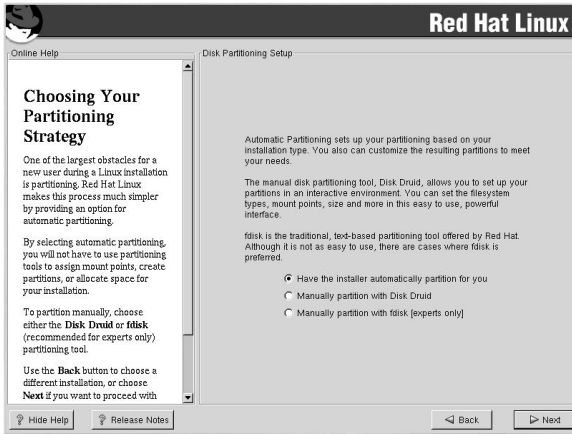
Red Hat Linux

Online Help

Choosing Your Partitioning Strategy

One of the largest obstacles for a new user during a Linux installation is partitioning. Red Hat Linux makes this process much simpler by providing an option for automatic partitioning.

By selecting automatic partitioning, you will not have to use partitioning tools to assign mount points, create partitions, or allocate space for your installation.

To partition manually, choose either the **Disk Druid** or **fdisk** (recommended for experts only) partitioning tool.

Use the **Back** button to choose a different installation, or choose **Next** if you want to proceed with

Disk Partitioning Setup

Automatic Partitioning sets up your partitioning based on your installation type. You also can customize the resulting partitions to meet your needs.

The manual disk partitioning tool, Disk Druid, allows you to set up your partitions in an interactive environment. You can set the filesystem types, mount points, size and more in this easy to use, powerful interface.

fdisk is the traditional, text-based partitioning tool offered by Red Hat. Although it is not as easy to use, there are cases where fdisk is preferred.

Have the installer automatically partition for you

Manually partition with Disk Druid

Manually partition with fdisk [experts only]

Hide Help

Release Notes

Back

Next